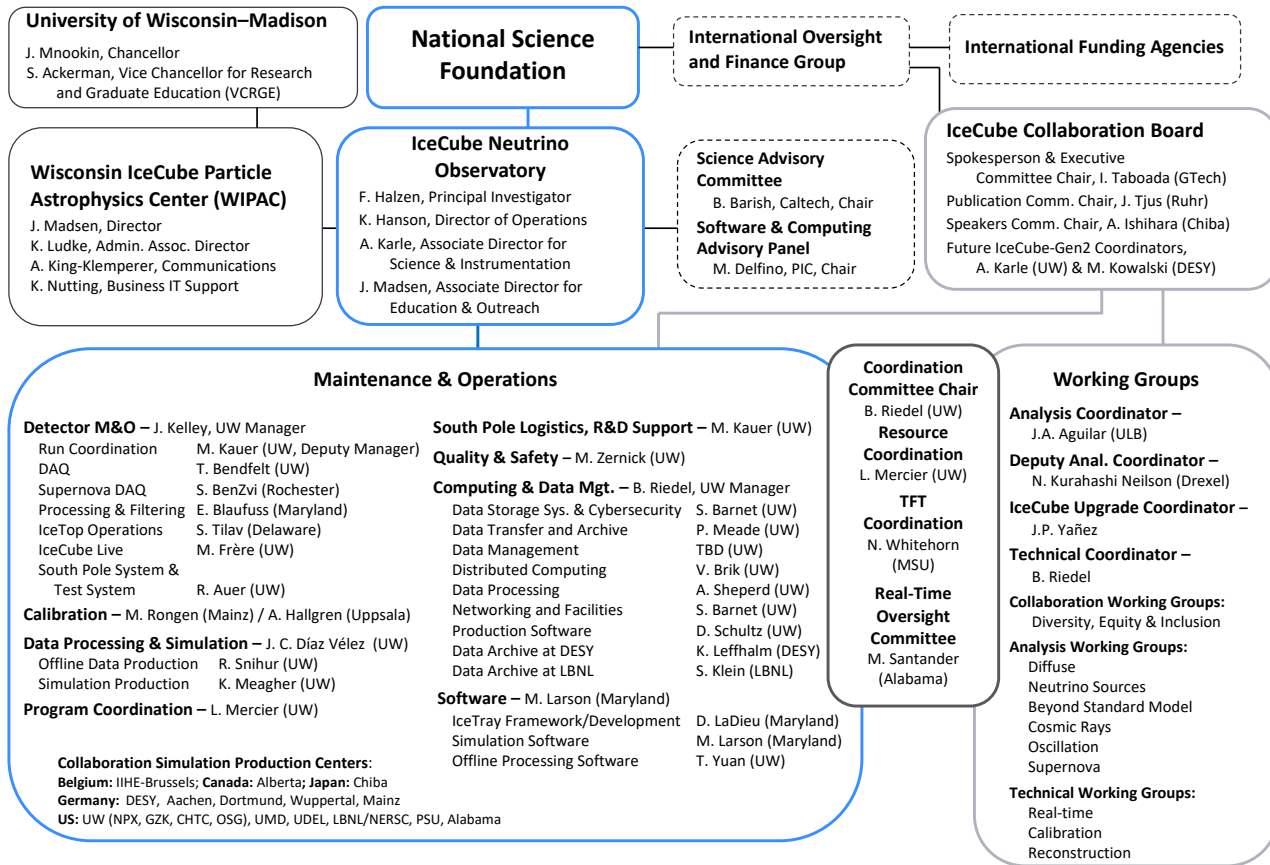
University of Wisconsin–Madison
J. Mnookin, Chancellor
S. Ackerman, Vice Chancellor for Research and Graduate Education (VCRGE)

National Science Foundation

International Oversight and Finance Group

International Funding Agencies

Wisconsin IceCube Particle Astrophysics Center (WIPAC)
J. Madsen, Director
K. Ludke, Admin. Assoc. Director
A. King-Klemperer, Communications
K. Nutting, Business IT Support

IceCube Neutrino Observatory
F. Halzen, Principal Investigator
K. Hanson, Director of Operations
A. Karle, Associate Director for Science & Instrumentation
J. Madsen, Associate Director for Education & Outreach

Science Advisory Committee
B. Barish, Caltech, Chair
Software & Computing Advisory Panel
M. Delfino, PIC, Chair

IceCube Collaboration Board
Spokesperson & Executive Committee Chair, I. Taboada (GTech)
Publication Comm. Chair, J. Tjus (Ruhr)
Speakers Comm. Chair, A. Ishihara (Chiba)
Future IceCube-Gen2 Coordinators, A. Karle (UW) & M. Kowalski (DESY)

Maintenance & Operations

Detector M&O – J. Kelley, UW Manager
Run Coordination M. Kauer (UW, Deputy Manager)
DAQ T. Bendfelt (UW)
Supernova DAQ S. BenZvi (Rochester)
Processing & Filtering E. Blaufuss (Maryland)
IceTop Operations S. Tilav (Delaware)
IceCube Live M. Frère (UW)
South Pole System & Test System R. Auer (UW)
Calibration – M. Rongen (Mainz) / A. Hallgren (Uppsala)
Data Processing & Simulation – J. C. Díaz Vélez (UW)
Offline Data Production R. Snihur (UW)
Simulation Production K. Meagher (UW)
Program Coordination – L. Mercier (UW)

South Pole Logistics, R&D Support – M. Kauer (UW)
Quality & Safety – M. Zernick (UW)
Computing & Data Mgt. – B. Riedel, UW Manager
Data Storage Sys. & Cybersecurity S. Barnet (UW)
Data Transfer and Archive P. Meade (UW)
Data Management TBD (UW)
Distributed Computing V. Brik (UW)
Data Processing A. Sheperd (UW)
Networking and Facilities S. Barnet (UW)
Production Software D. Schultz (UW)
Data Archive at DESY K. Leffhalm (DESY)
Data Archive at LBNL S. Klein (LBNL)
Software – M. Larson (Maryland)
IceTray Framework/Development D. LaDieu (Maryland)
Simulation Software M. Larson (Maryland)
Offline Processing Software T. Yuan (UW)

Collaboration Simulation Production Centers:
Belgium: IIHE-Brussels; Canada: Alberta; Japan: Chiba
Germany: DESY, Aachen, Dortmund, Wuppertal, Mainz
US: UW (NPX, GZK, CHTC, OSG), UMD, UDEL, LBNL/NERSC, PSU, Alabama

Coordination Committee Chair
B. Riedel (UW)
Resource Coordination
L. Mercier (UW)
TFT Coordination
N. Whitehorn (MSU)
Real-Time Oversight Committee
M. Santander (Alabama)

Working Groups
Analysis Coordinator –
J.A. Aguilar (ULB)
Deputy Anal. Coordinator –
N. Kurahashi Neilson (Drexel)
IceCube Upgrade Coordinator –
J.P. Yañez
Technical Coordinator –
B. Riedel
Collaboration Working Groups:
Diversity, Equity & Inclusion
Analysis Working Groups:
Diffuse
Neutrino Sources
Beyond Standard Model
Cosmic Rays
Oscillation
Supernova
Technical Working Groups:
Real-time
Calibration
Reconstruction